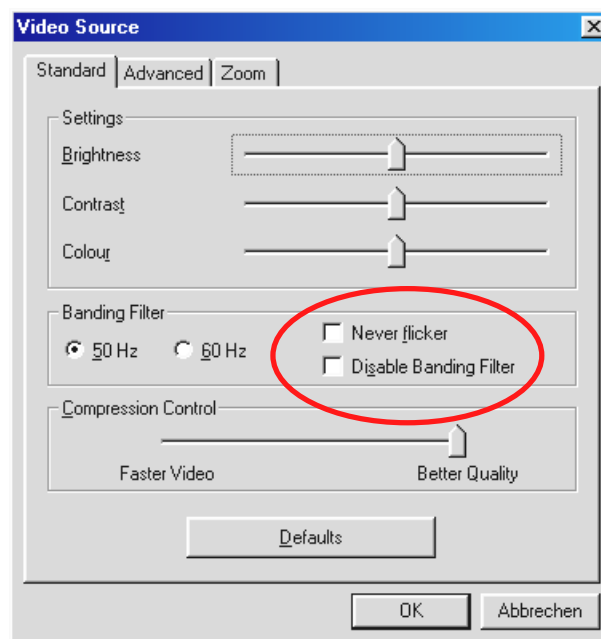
Video Source

Standard | Advanced | Zoom

Settings

Brightness

Contrast

Colour

Banding Filter

50 Hz

60 Hz

Never flicker

Disable Banding Filter

Compression Control

Faster Video

Better Quality

Defaults

OK

Abbrechen